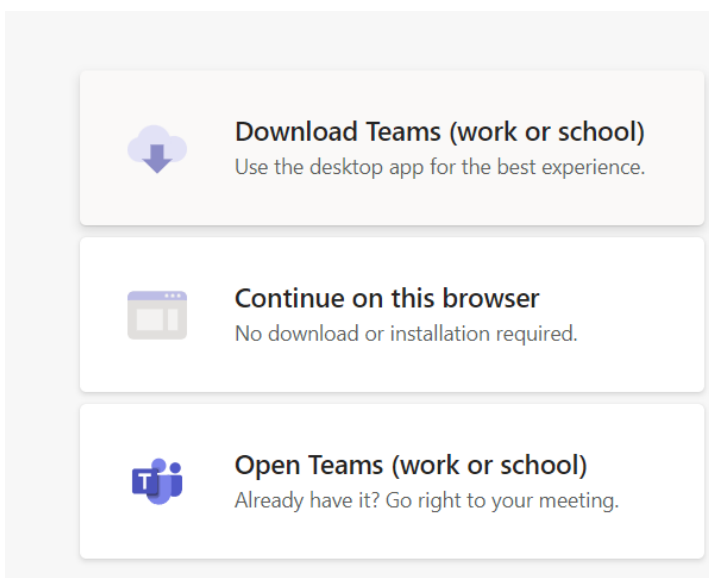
Download Teams (work or school)
Use the desktop app for the best experience.

Continue on this browser
No download or installation required.

T

Open Teams (work or school)
Already have it? Go right to your meeting.